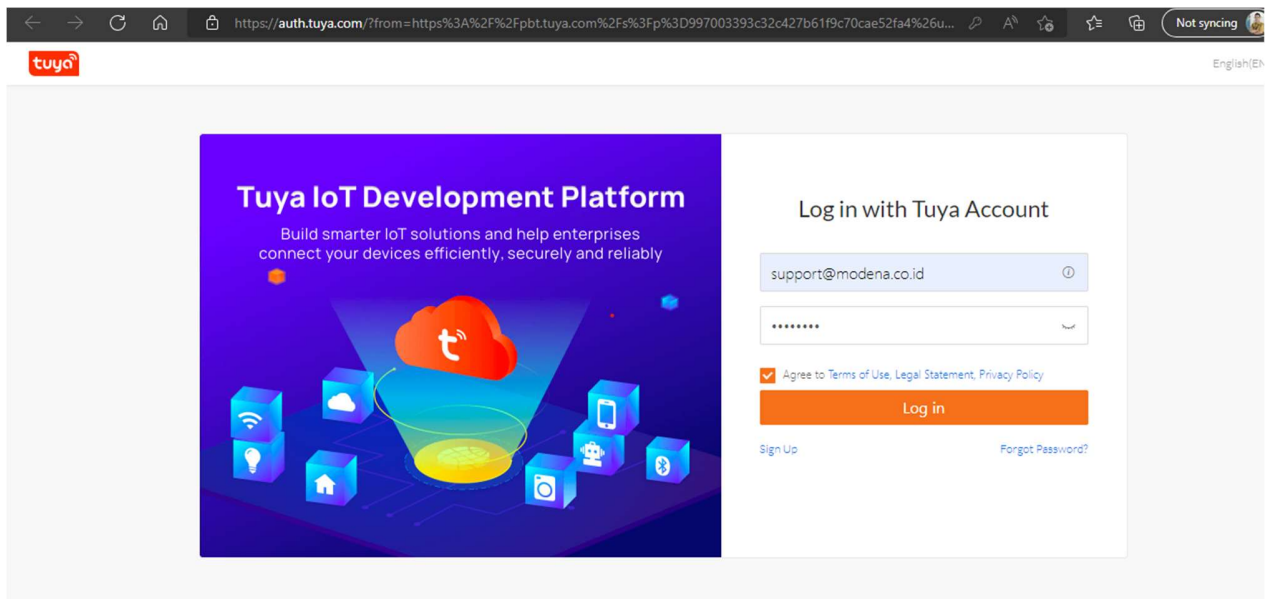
https://auth.tuya.com/?from=https%3A%2F%2Fpbt.tuya.com%2Fs%3Fp%3D997003393c32c427b61f9c70cae52fa4%26u...

Not syncing

tuya

English(EN

Tuya IoT Development Platform

Build smarter IoT solutions and help enterprises connect your devices efficiently, securely and reliably

Log in with Tuya Account

support@modena.co.id

••••••••

Agree to Terms of Use, Legal Statement, Privacy Policy

Log in

Sign Up

Forgot Password?